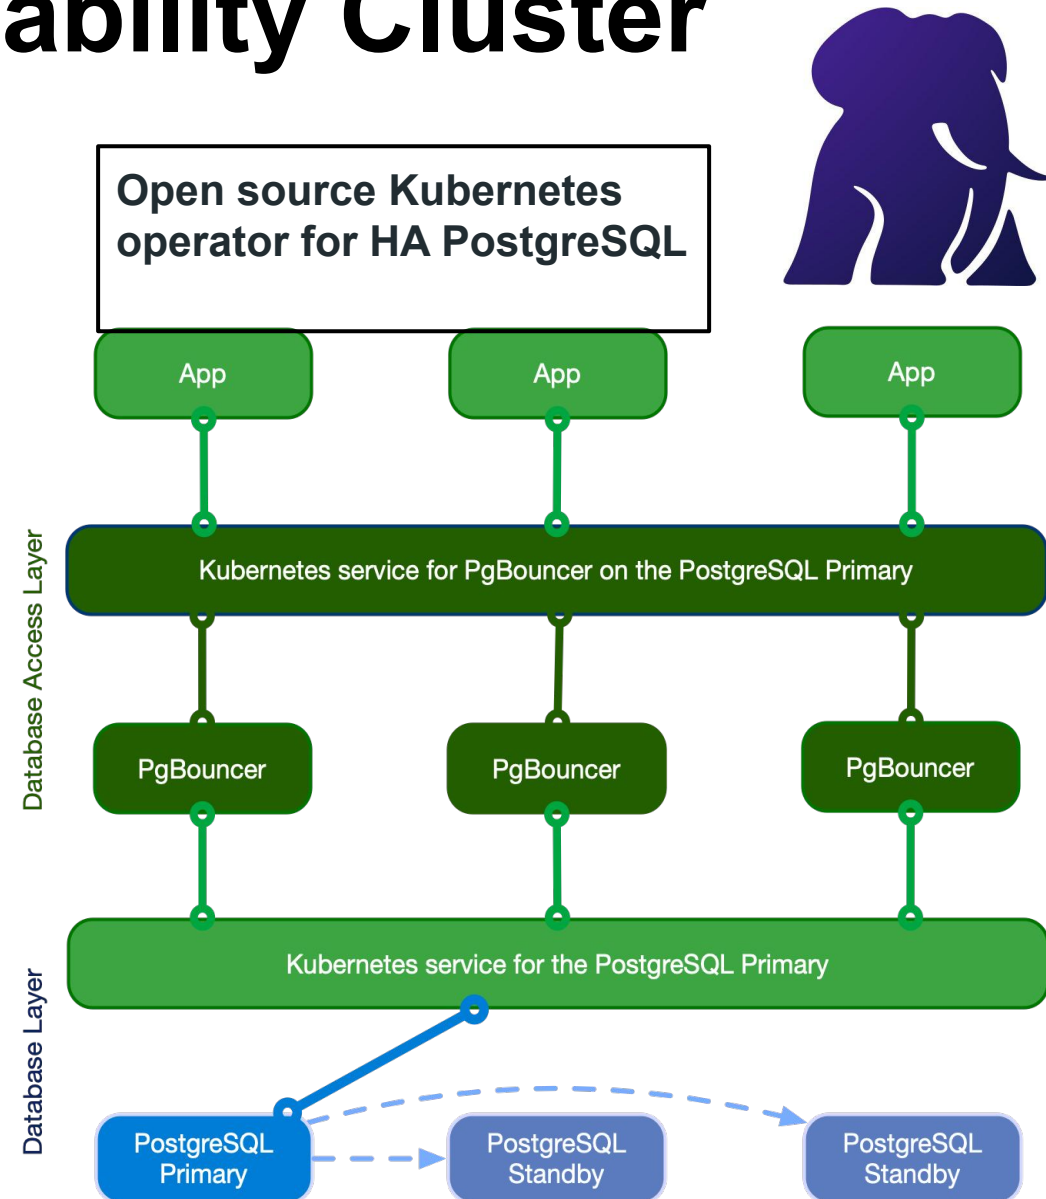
ability Cluster

Open source Kubernetes operator for HA PostgreSQL

App

App

App

Database Access Layer

Kubernetes service for PgBouncer on the PostgreSQL Primary

PgBouncer

PgBouncer

PgBouncer

Database Layer

Kubernetes service for the PostgreSQL Primary

PostgreSQL Primary

PostgreSQL Standby

PostgreSQL Standby